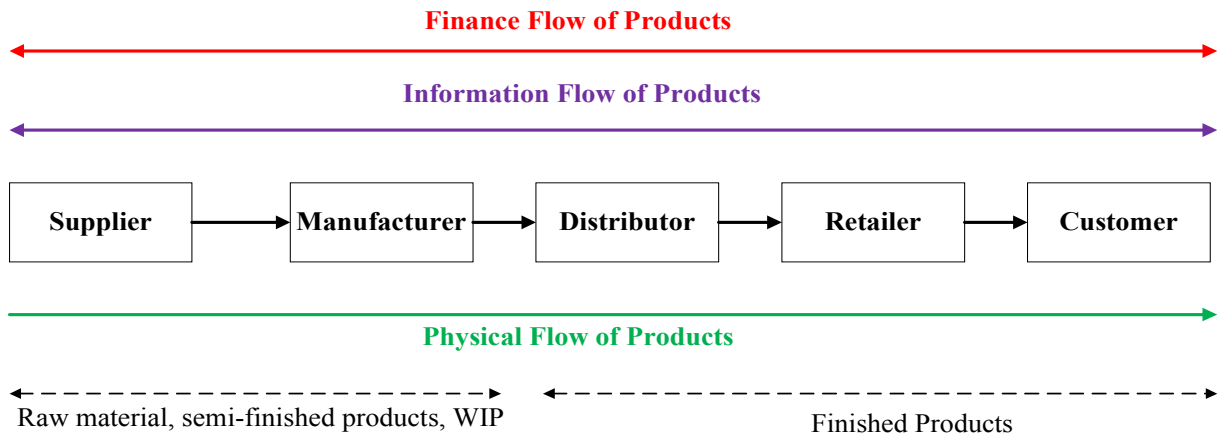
Finance Flow of Products

Information Flow of Products

Supplier

Manufacturer

Distributor

Retailer

Customer

Physical Flow of Products

Raw material, semi-finished products, WIP

Finished Products